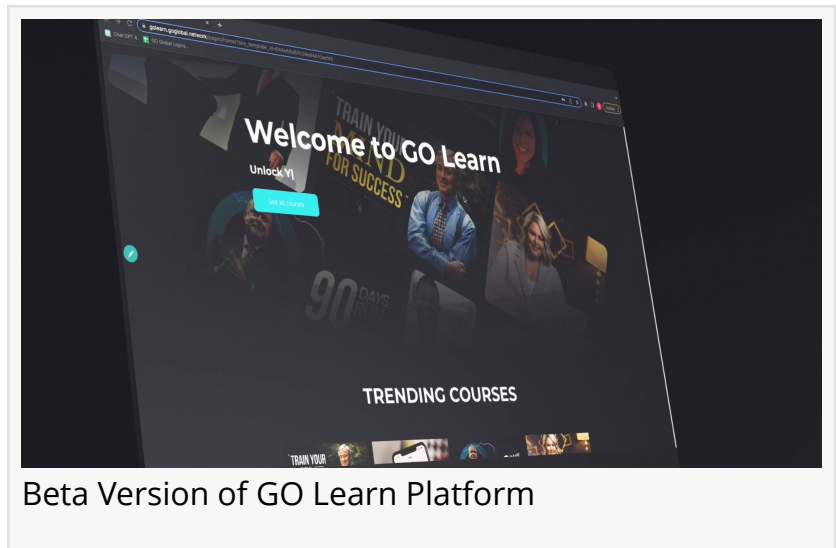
golearn.goglobal.network/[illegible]

Chat GPT 4

GO Global Logins

Update

TRAIN YOUR MIND FOR SUCCESS

Welcome to GO Learn

Unlock Y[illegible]

See all courses

90 DAYS

TRENDING COURSES

TRAIN YOUR

Beta Version of GO Learn Platform